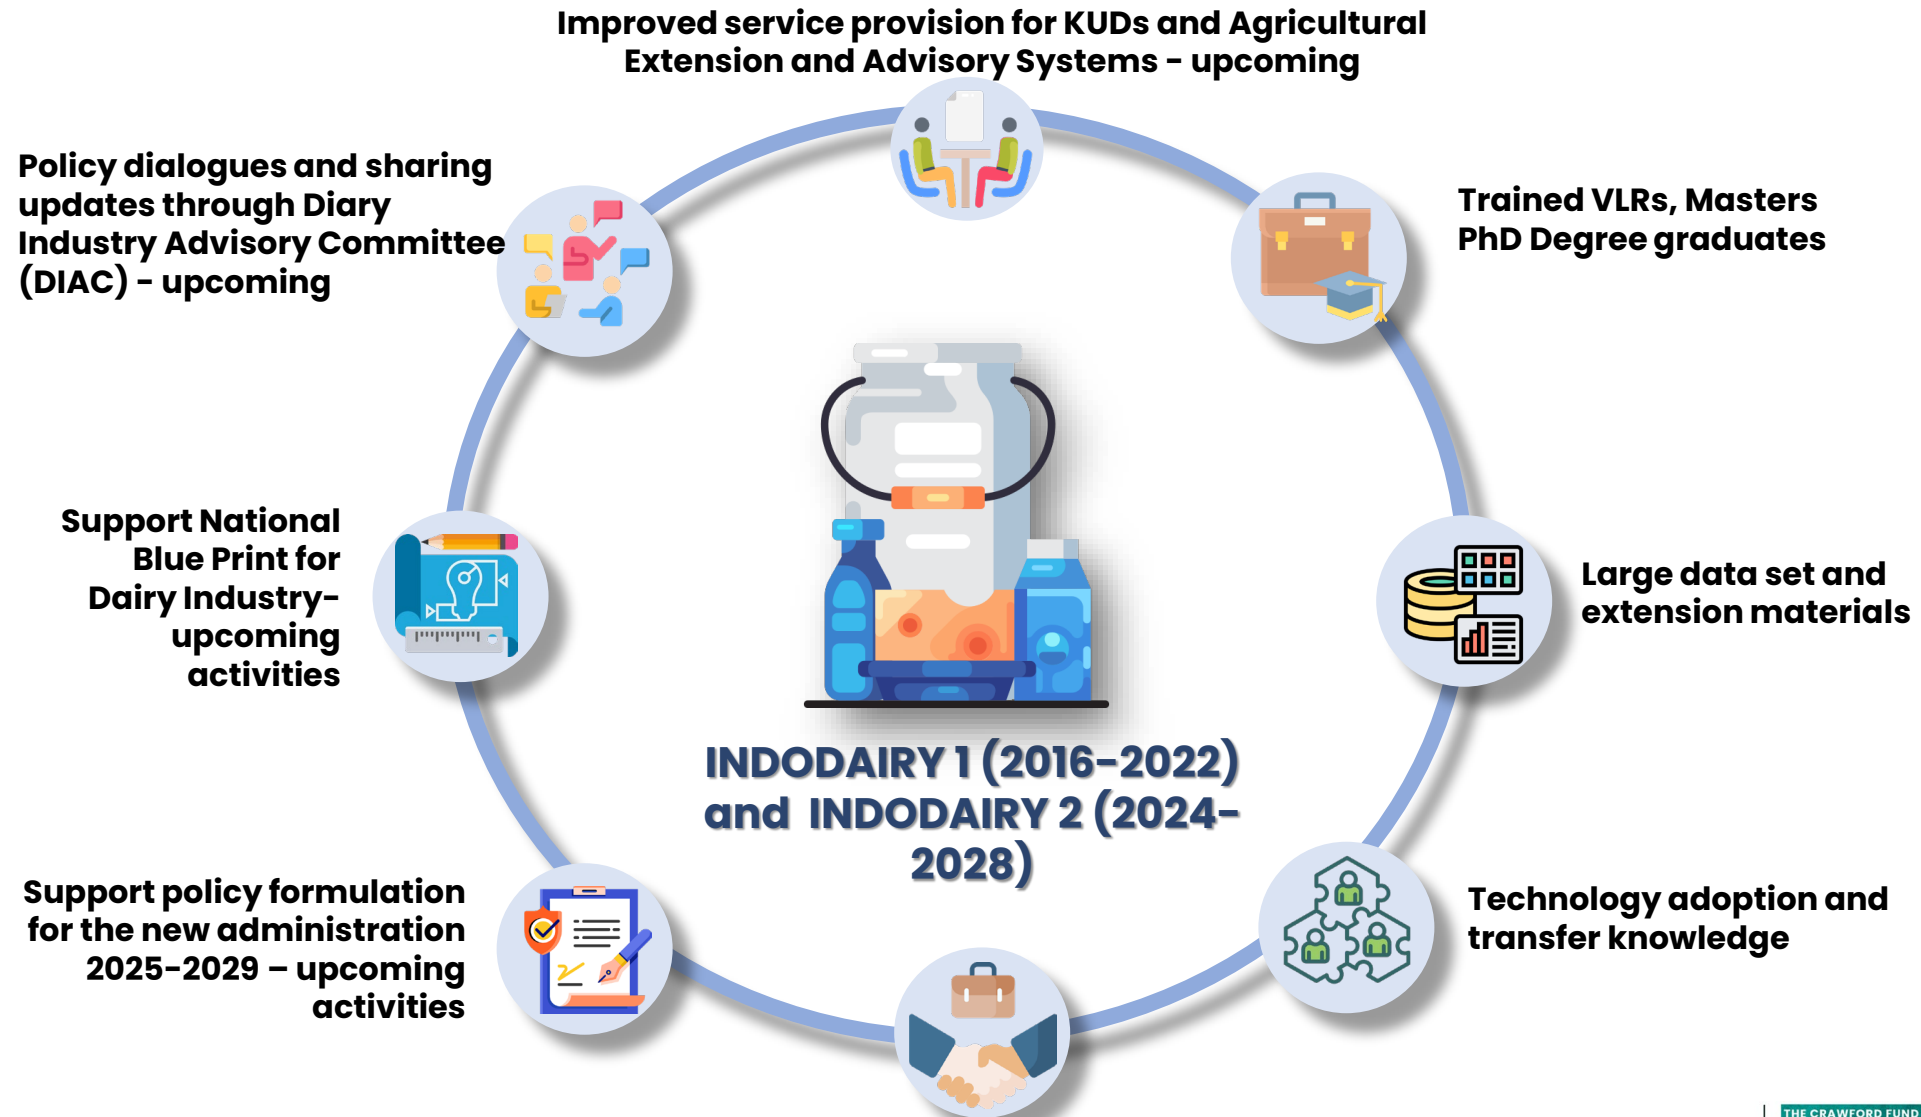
Improved service provision for KUDs and Agricultural Extension and Advisory Systems - upcoming

Policy dialogues and sharing updates through Diary Industry Advisory Committee (DIAC) - upcoming

Trained VLRs, Masters PhD Degree graduates

Support National Blue Print for Dairy Industry- upcoming activities

Large data set and extension materials

INDODAIRY 1 (2016-2022) and INDODAIRY 2 (2024-2028)

Support policy formulation for the new administration 2025-2029 – upcoming activities

Technology adoption and transfer knowledge

THE CRAWFORD FUND